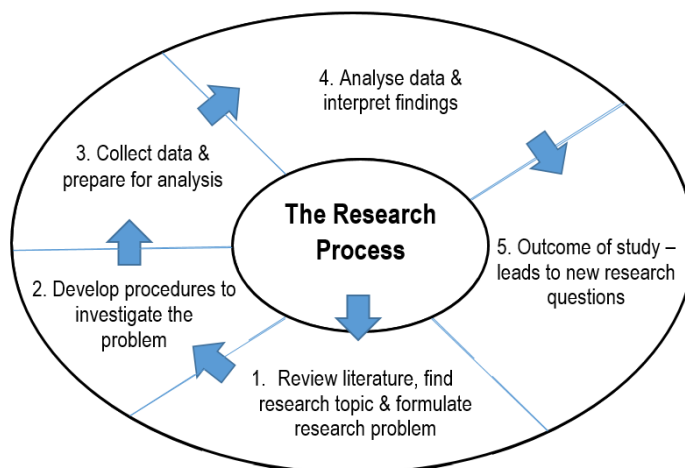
The Research Process

1. Review literature, find research topic & formulate research problem

2. Develop procedures to investigate the problem

3. Collect data & prepare for analysis

4. Analyse data & interpret findings

5. Outcome of study – leads to new research questions